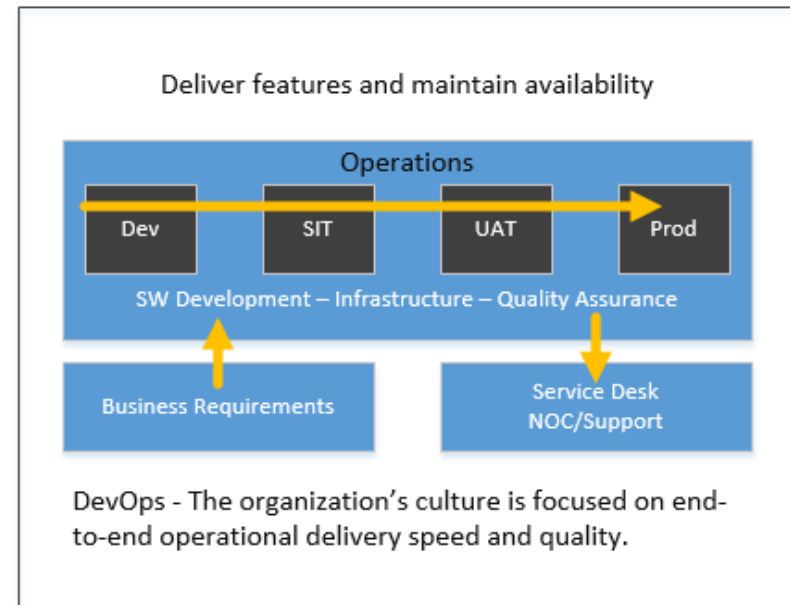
Deliver features and maintain availability

Operations

Dev

SIT

UAT

Prod

SW Development – Infrastructure – Quality Assurance

Business Requirements

Service Desk
NOC/Support

DevOps - The organization's culture is focused on end-to-end operational delivery speed and quality.